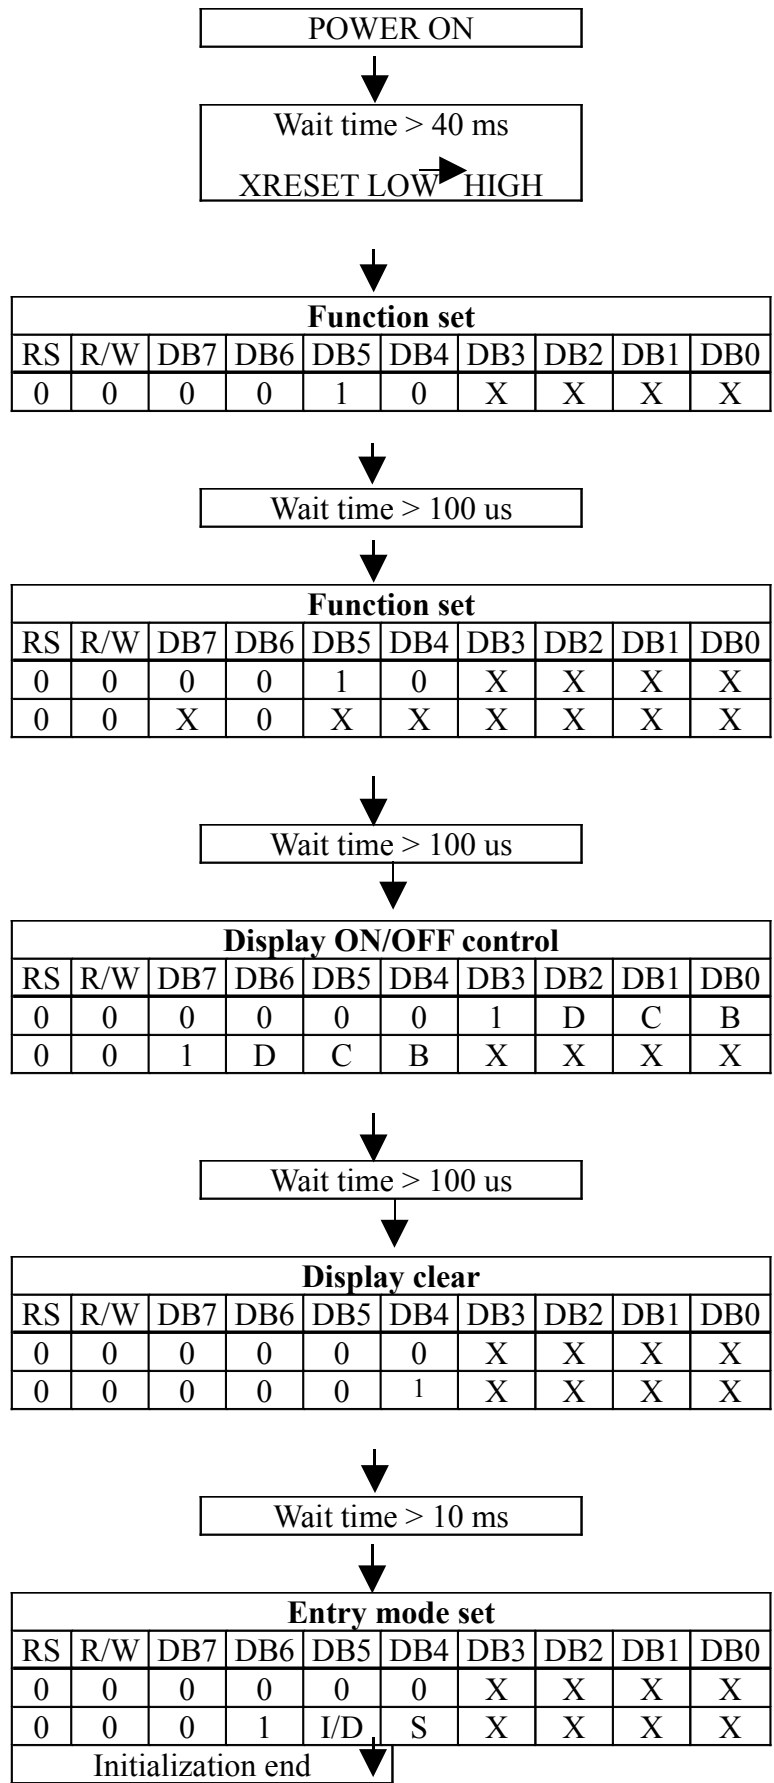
POWER ON

Wait time > 40 ms

XRESET LOW HIGH

| Function set | | | | | | | | | |
|---|---|---|---|---|---|---|---|---|---|
| RS | R/W | DB7 | DB6 | DB5 | DB4 | DB3 | DB2 | DB1 | DB0 |
| 0 | 0 | 0 | 0 | 1 | 0 | X | X | X | X |

Wait time > 100 us

| Function set | | | | | | | | | |
|---|---|---|---|---|---|---|---|---|---|
| RS | R/W | DB7 | DB6 | DB5 | DB4 | DB3 | DB2 | DB1 | DB0 |
| 0 | 0 | 0 | 0 | 1 | 0 | X | X | X | X |
| 0 | 0 | X | 0 | X | X | X | X | X | X |

Wait time > 100 us

| Display ON/OFF control | | | | | | | | | |
|---|---|---|---|---|---|---|---|---|---|
| RS | R/W | DB7 | DB6 | DB5 | DB4 | DB3 | DB2 | DB1 | DB0 |
| 0 | 0 | 0 | 0 | 0 | 0 | 1 | D | C | B |
| 0 | 0 | 1 | D | C | B | X | X | X | X |

Wait time > 100 us

| Display clear | | | | | | | | | |
|---|---|---|---|---|---|---|---|---|---|
| RS | R/W | DB7 | DB6 | DB5 | DB4 | DB3 | DB2 | DB1 | DB0 |
| 0 | 0 | 0 | 0 | 0 | 0 | X | X | X | X |
| 0 | 0 | 0 | 0 | 0 | 1 | X | X | X | X |

Wait time > 10 ms

| Entry mode set | | | | | | | | | |
|---|---|---|---|---|---|---|---|---|---|
| RS | R/W | DB7 | DB6 | DB5 | DB4 | DB3 | DB2 | DB1 | DB0 |
| 0 | 0 | 0 | 0 | 0 | 0 | X | X | X | X |
| 0 | 0 | 0 | 1 | I/D | S | X | X | X | X |

Initialization end